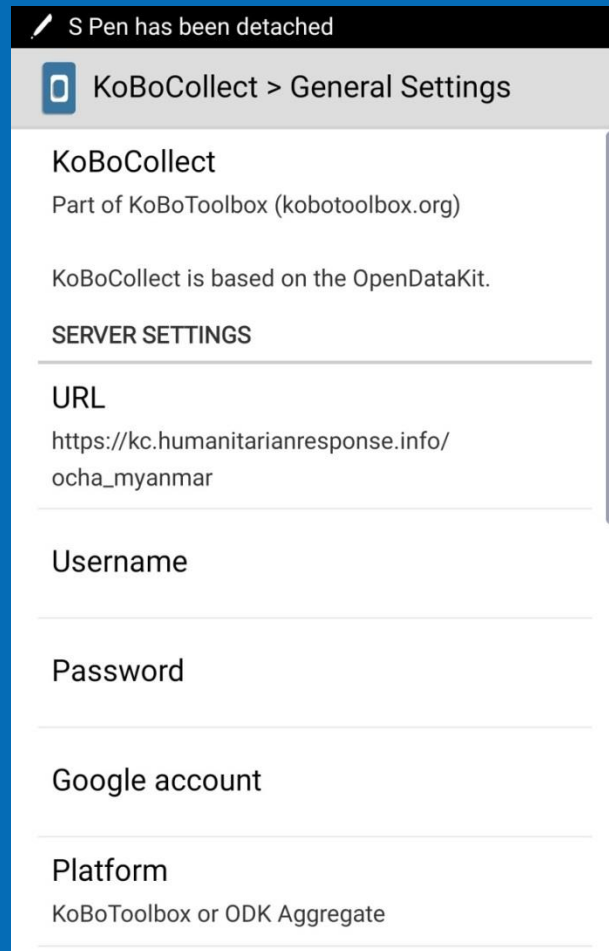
S Pen has been detached

KoBoCollect > General Settings

KoBoCollect
Part of KoBoToolbox (kobotoolbox.org)

KoBoCollect is based on the OpenDataKit.

SERVER SETTINGS

URL
https://kc.humanitarianresponse.info/ocha_myanmar

Username

Password

Google account

Platform
KoBoToolbox or ODK Aggregate